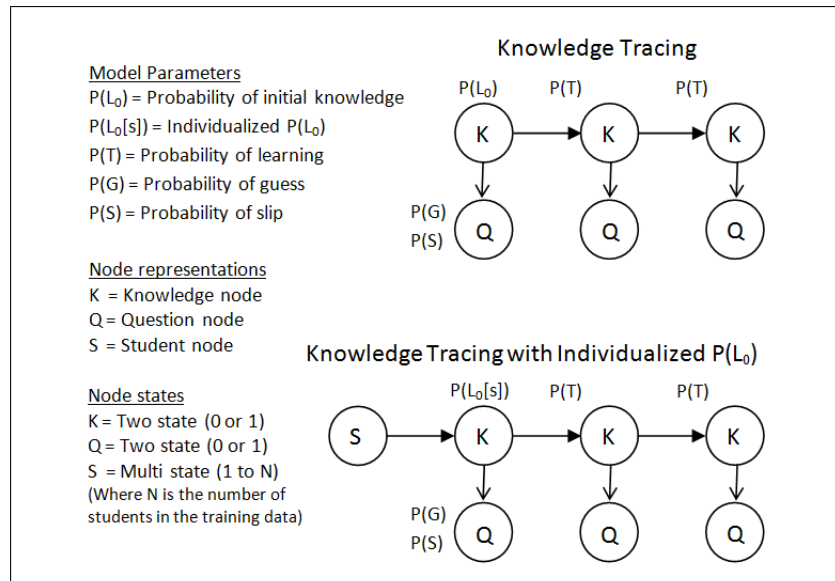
Model Parameters
$P(L_0)$ = Probability of initial knowledge
$P(L_0[s])$ = Individualized $P(L_0)$
P(T) = Probability of learning
P(G) = Probability of guess
P(S) = Probability of slip

Node representations
K = Knowledge node
Q = Question node
S = Student node

Node states
K = Two state (0 or 1)
Q = Two state (0 or 1)
S = Multi state (1 to N)
(Where N is the number of students in the training data)

Knowledge Tracing

$P(L_0)$ P(T) P(T)
K K K
P(G)
P(S)
Q Q Q

Knowledge Tracing with Individualized $P(L_0)$

$P(L_0[s])$ P(T) P(T)
S K K K
P(G)
P(S)
Q Q Q